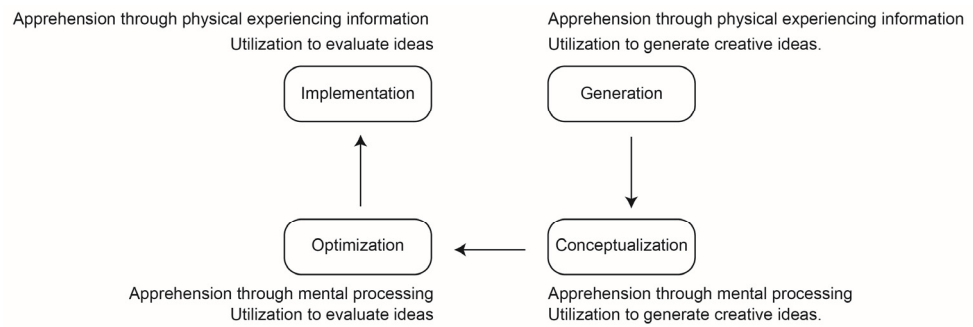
Apprehension through physical experiencing information
Utilization to evaluate ideas

Apprehension through physical experiencing information
Utilization to generate creative ideas.

Implementation

Generation

Optimization

Conceptualization

Apprehension through mental processing
Utilization to evaluate ideas

Apprehension through mental processing
Utilization to generate creative ideas.